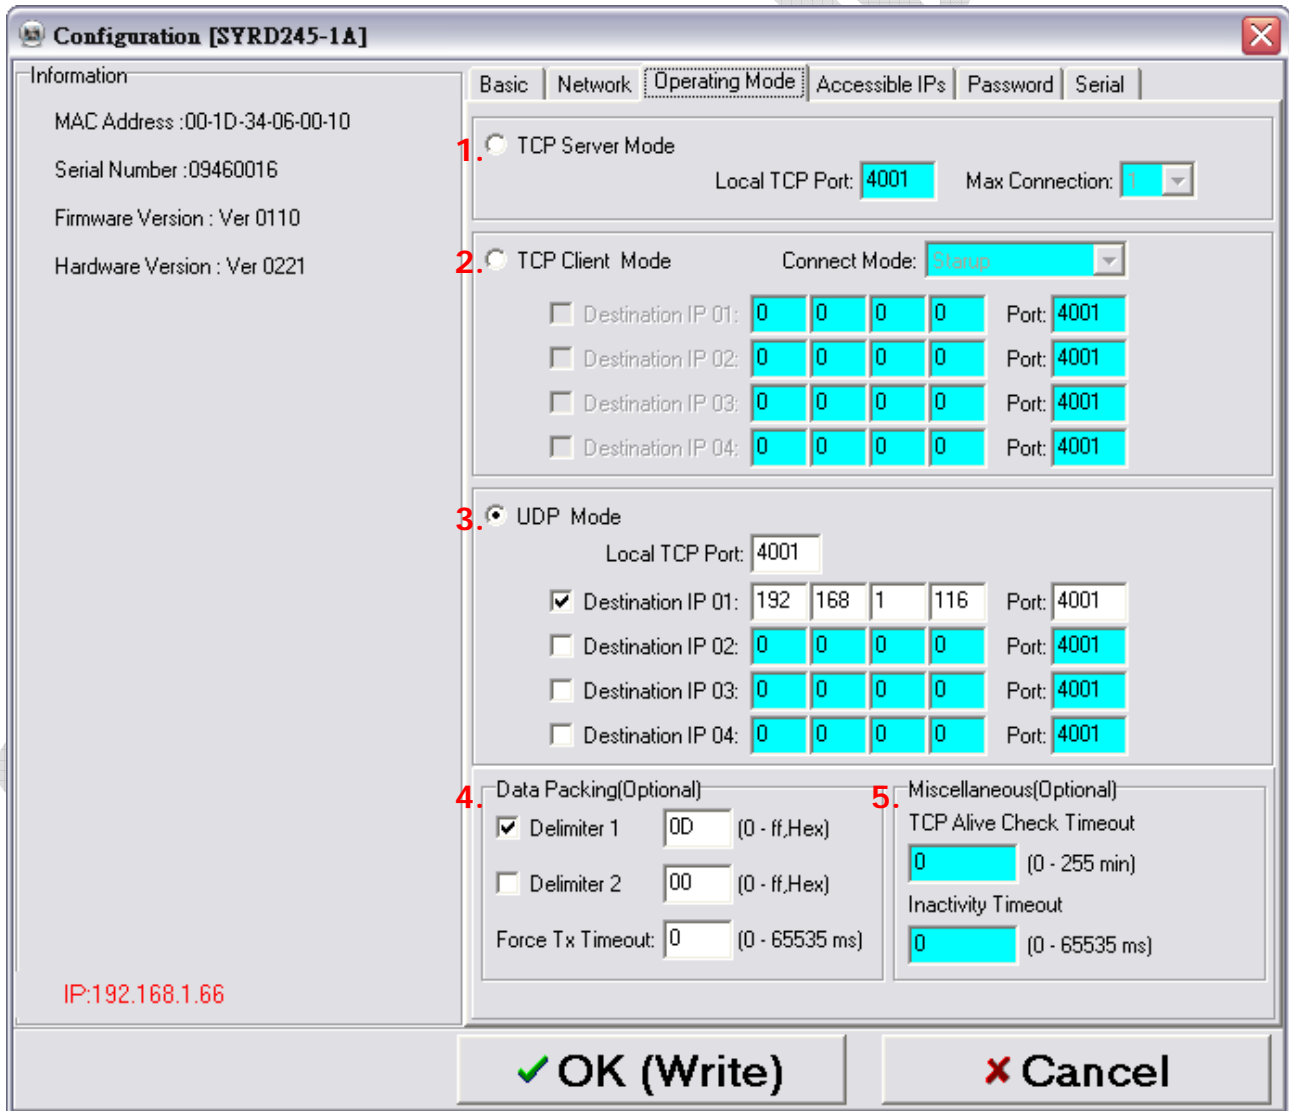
Configuration [SYRD245-1A]

Information

MAC Address :00-1D-34-06-00-10

Serial Number :09460016

Firmware Version : Ver 0110

Hardware Version : Ver 0221

IP:192.168.1.66

Basic | Network | Operating Mode | Accessible IPs | Password | Serial

1. TCP Server Mode

Local TCP Port: 4001 Max Connection: 1

2. TCP Client Mode Connect Mode: Starup

Destination IP 01: 0 0 0 0 Port: 4001
Destination IP 02: 0 0 0 0 Port: 4001
Destination IP 03: 0 0 0 0 Port: 4001
Destination IP 04: 0 0 0 0 Port: 4001

3. UDP Mode

Local TCP Port: 4001

Destination IP 01: 192 168 1 116 Port: 4001
Destination IP 02: 0 0 0 0 Port: 4001
Destination IP 03: 0 0 0 0 Port: 4001
Destination IP 04: 0 0 0 0 Port: 4001

4. Data Packing(Optional)

Delimiter 1 0D (0 - ff,Hex)

Delimiter 2 00 (0 - ff,Hex)

Force Tx Timeout: 0 (0 - 65535 ms)

5. Miscellaneous(Optional)

TCP Alive Check Timeout

0 (0 - 255 min)

Inactivity Timeout

0 (0 - 65535 ms)

✓ OK (Write)

✗ Cancel